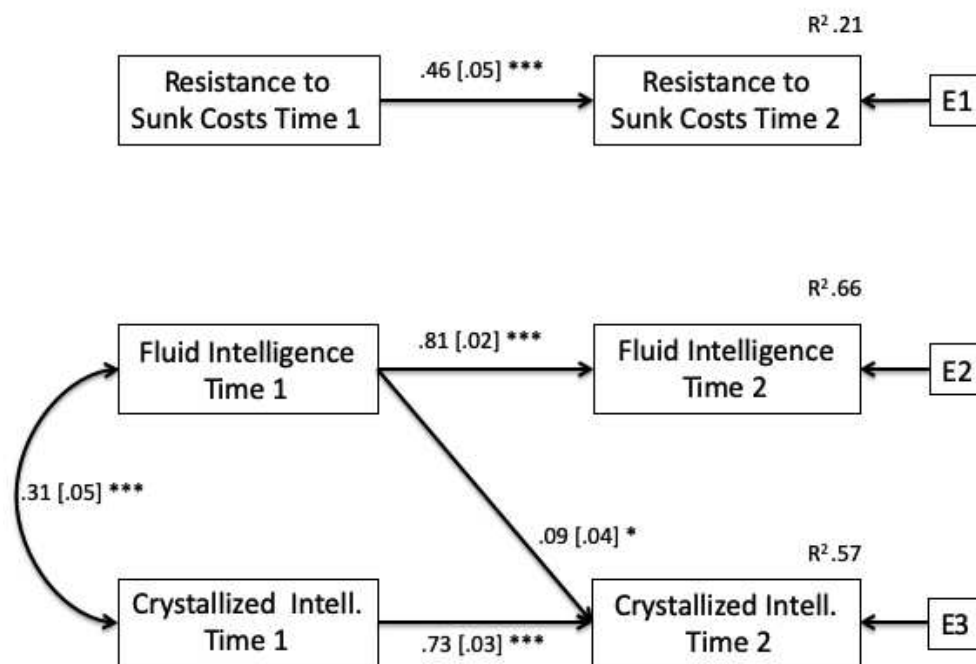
$R^2$ .21

Resistance to Sunk Costs Time 1

.46 [.05] ***

Resistance to Sunk Costs Time 2

E1

$R^2$ .66

Fluid Intelligence Time 1

.81 [.02] ***

Fluid Intelligence Time 2

E2

.31 [.05] ***

.09 [.04] *

$R^2$ .57

Crystallized Intell. Time 1

.73 [.03] ***

Crystallized Intell. Time 2

E3